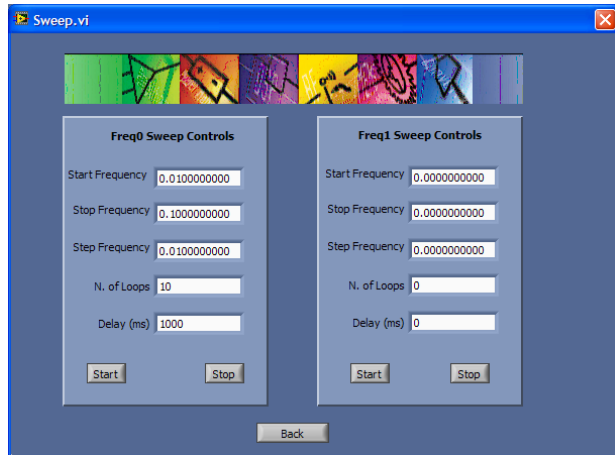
Sweep.vi

Freq0 Sweep Controls

Start Frequency 0.0100000000

Stop Frequency 0.1000000000

Step Frequency 0.0100000000

N. of Loops 10

Delay (ms) 1000

Start Stop

Freq1 Sweep Controls

Start Frequency 0.0000000000

Stop Frequency 0.0000000000

Step Frequency 0.0000000000

N. of Loops 0

Delay (ms) 0

Start Stop

Back